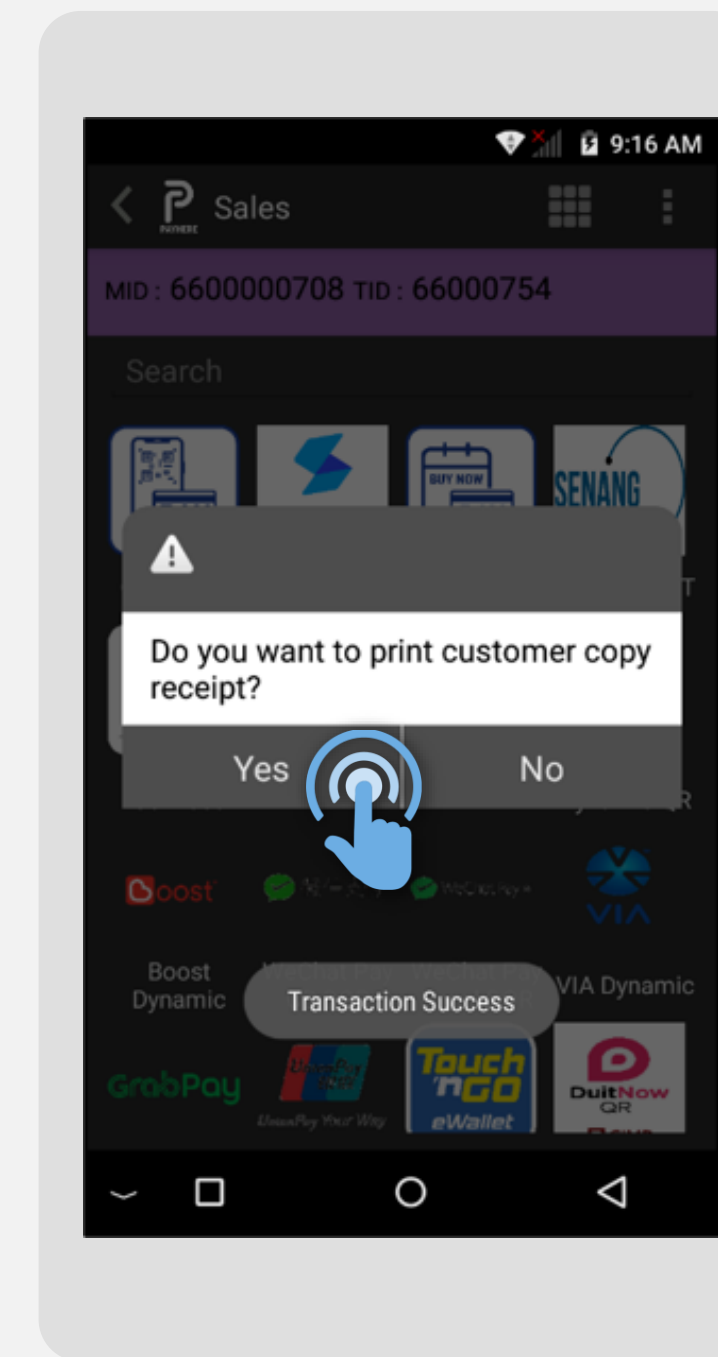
9:16 AM

Sales

MID : 6600000708 TID : 66000754

Search

BUY NOW

SENANG

Do you want to print customer copy receipt?

Yes

No

Boost

VIA

Boost Dynamic

WeChat Pay

VIA Dynamic

Transaction Success

GrabPay

UnionPay

Touch 'n GO eWallet

DuitNow QR